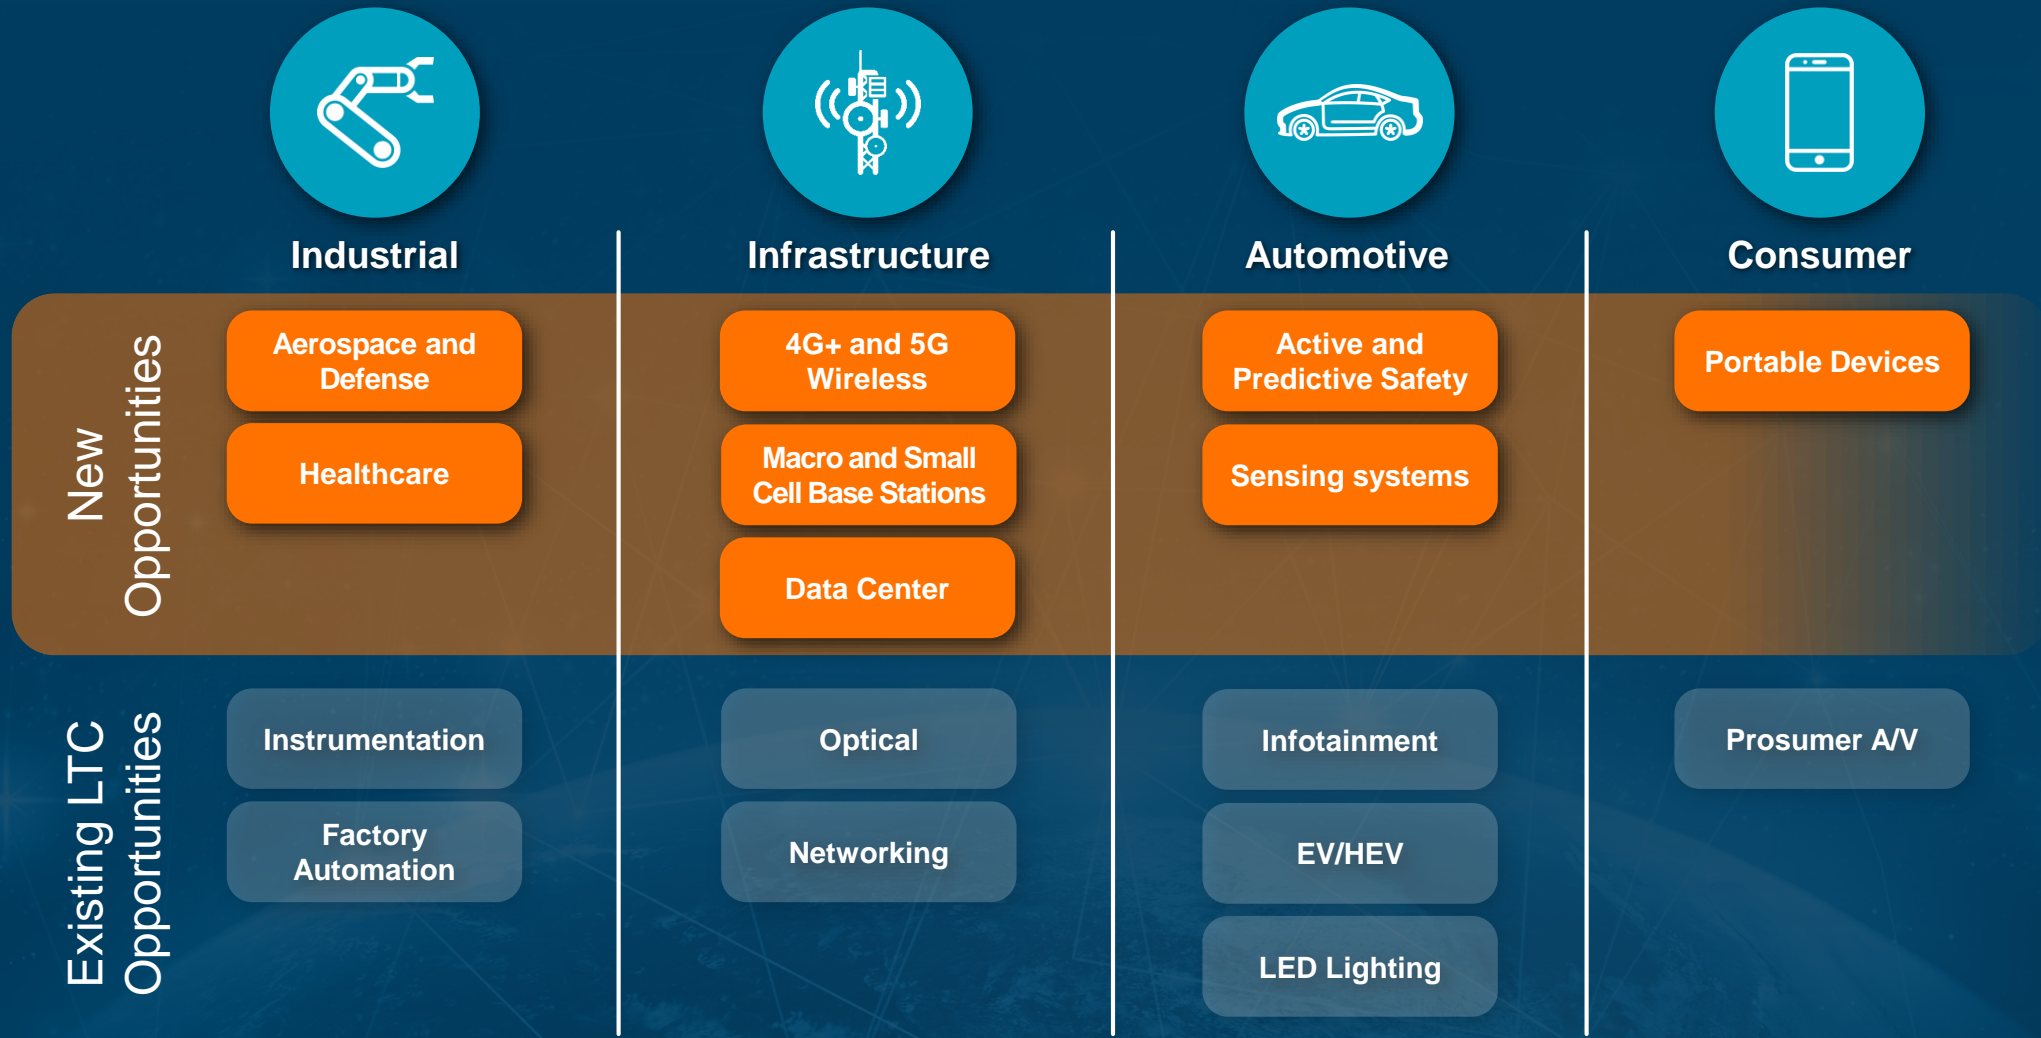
Industrial

Infrastructure

Automotive

Consumer

New Opportunities

Aerospace and Defense

Healthcare

4G+ and 5G Wireless

Macro and Small Cell Base Stations

Data Center

Active and Predictive Safety

Sensing systems

Portable Devices

Existing LTC Opportunities

Instrumentation

Factory Automation

Optical

Networking

Infotainment

EV/HEV

LED Lighting

Prosumer A/V